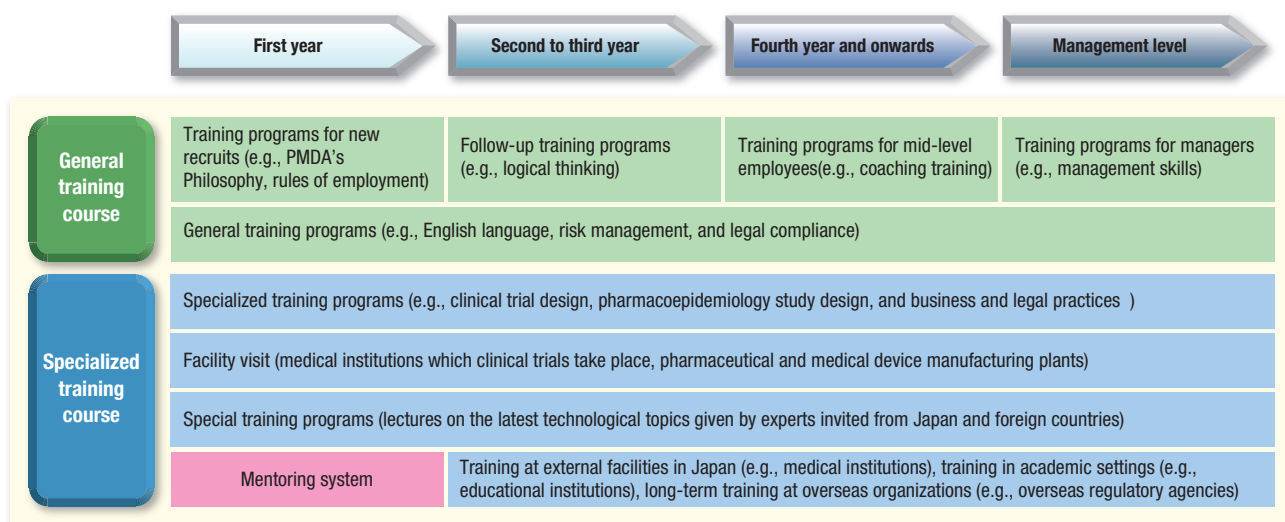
First year

Second to third year

Fourth year and onwards

Management level

General training course

Training programs for new recruits (e.g., PMDA's Philosophy, rules of employment)

Follow-up training programs (e.g., logical thinking)

Training programs for mid-level employees(e.g., coaching training)

Training programs for managers (e.g., management skills)

General training programs (e.g., English language, risk management, and legal compliance)

Specialized training course

Specialized training programs (e.g., clinical trial design, pharmacoepidemiology study design, and business and legal practices )

Facility visit (medical institutions which clinical trials take place, pharmaceutical and medical device manufacturing plants)

Special training programs (lectures on the latest technological topics given by experts invited from Japan and foreign countries)

Mentoring system

Training at external facilities in Japan (e.g., medical institutions), training in academic settings (e.g., educational institutions), long-term training at overseas organizations (e.g., overseas regulatory agencies)